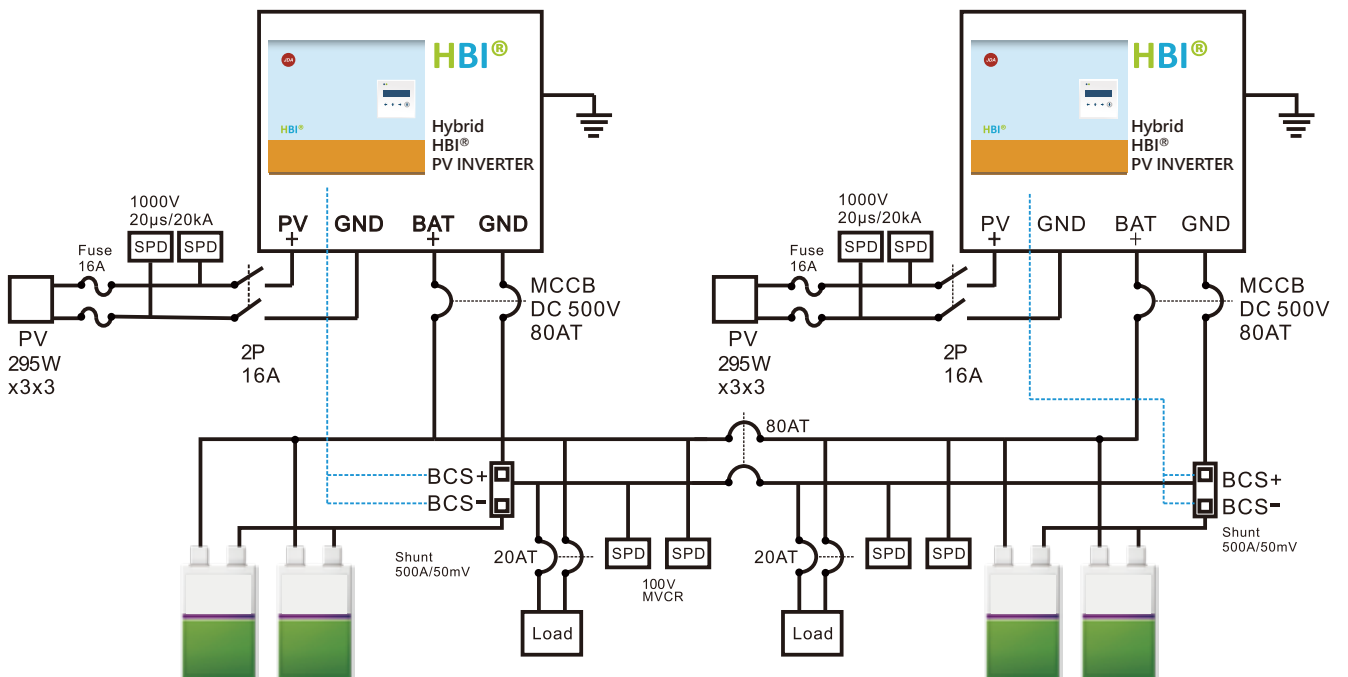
JDA
HBI®
HBI®
Hybrid
HBI®
PV INVERTER

PV + GND BAT + GND

1000V
20µs/20kA
SPD SPD
Fuse
16A

PV
295W
x3x3

2P
16A

MCCB
DC 500V
80AT

JDA
HBI®
HBI®
Hybrid
HBI®
PV INVERTER

PV + GND BAT + GND

1000V
20µs/20kA
SPD SPD
Fuse
16A

PV
295W
x3x3

2P
16A

MCCB
DC 500V
80AT

80AT

BCS+
BCS-
Shunt
500A/50mV

20AT
SPD SPD
100V
MVCR
Load

20AT
SPD SPD
Load

BCS+
BCS-
Shunt
500A/50mV